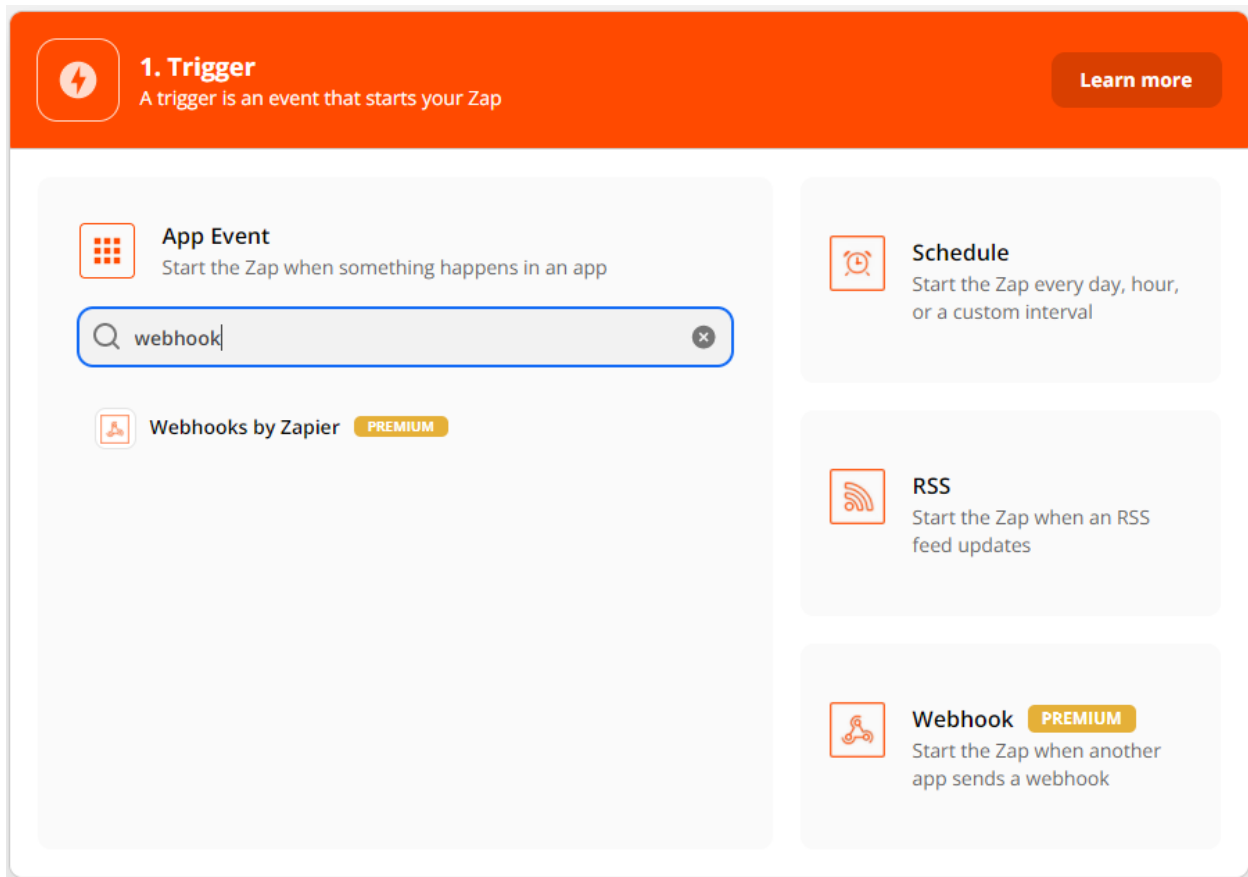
1. Trigger
A trigger is an event that starts your Zap

Learn more

App Event
Start the Zap when something happens in an app

webhook

Webhooks by Zapier PREMIUM

Schedule
Start the Zap every day, hour, or a custom interval

RSS
Start the Zap when an RSS feed updates

Webhook PREMIUM
Start the Zap when another app sends a webhook